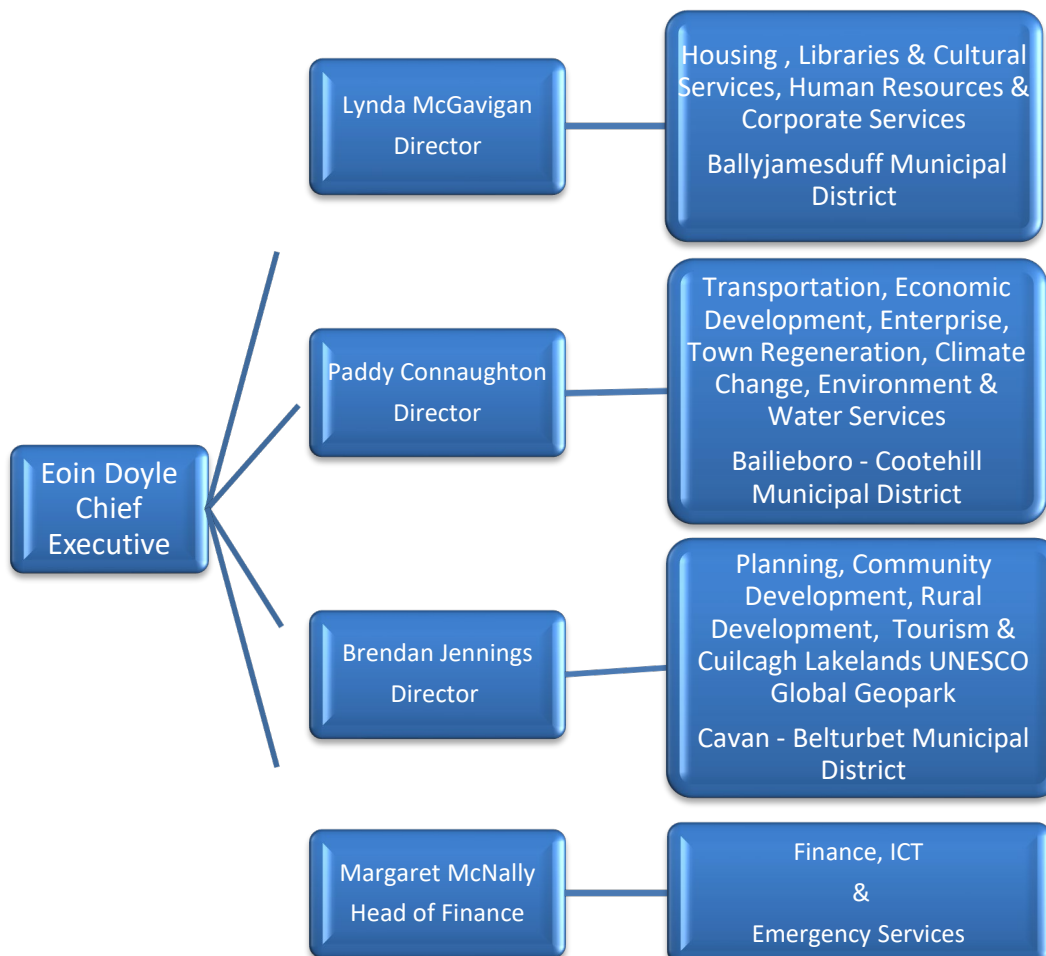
Eoin Doyle
Chief
Executive

Lynda McGavigan
Director

Housing , Libraries & Cultural Services, Human Resources & Corporate Services

Ballyjamesduff Municipal District

Paddy Connaughton
Director

Transportation, Economic Development, Enterprise, Town Regeneration, Climate Change, Environment & Water Services

Bailieboro - Cootehill Municipal District

Brendan Jennings
Director

Planning, Community Development, Rural Development, Tourism & Cuilcagh Lakelands UNESCO Global Geopark

Cavan - Belturbet Municipal District

Margaret McNally
Head of Finance

Finance, ICT
&
Emergency Services